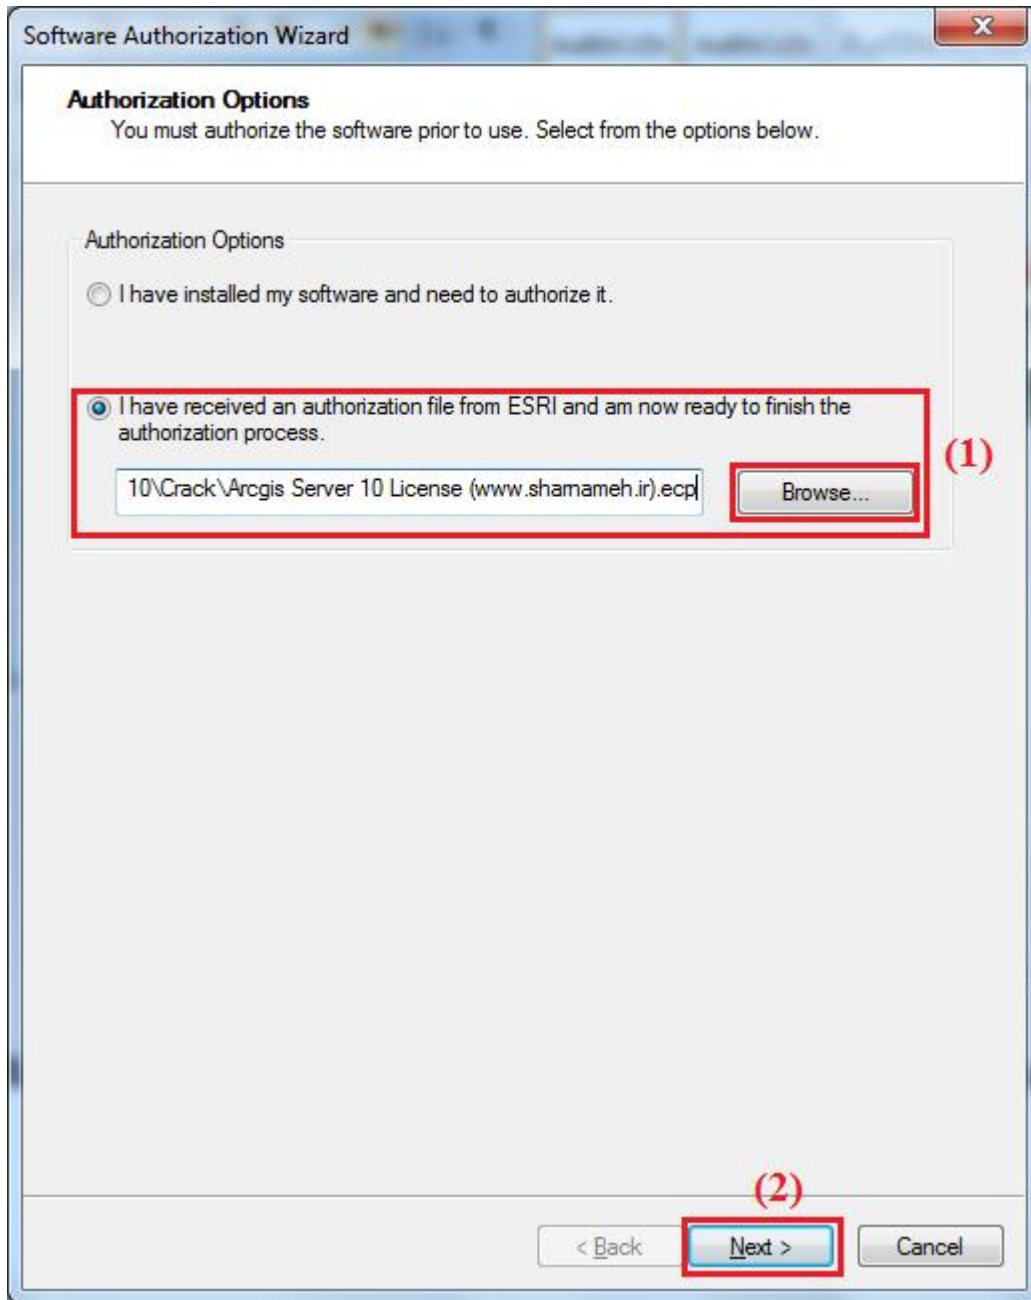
Software Authorization Wizard

Authorization Options
You must authorize the software prior to use. Select from the options below.

Authorization Options

I have installed my software and need to authorize it.

I have received an authorization file from ESRI and am now ready to finish the authorization process.

10\Crack\Arcgis Server 10 License (www.shamameh.ir).ecp

Browse...

(1)

(2)

< Back

Next >

Cancel